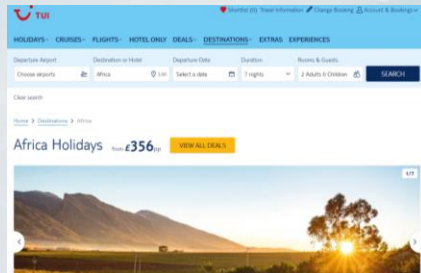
TUI

Shortlist (0) Travel Information Change Booking Account & Bookings

HOLIDAYS CRUISES FLIGHTS HOTEL ONLY DEALS DESTINATIONS EXTRAS EXPERIENCES

| Departure Airport | Destination or Hotel | Departure Date | Duration | Rooms & Guests | |
|---|---|---|---|---|---|
| Choose airports | Africa | Select a date | 7 nights | 2 Adults 0 Children | SEARCH |

List

Clear search

Home > Destinations > Africa

Africa Holidays from £356pp

VIEW ALL DEALS

1/7